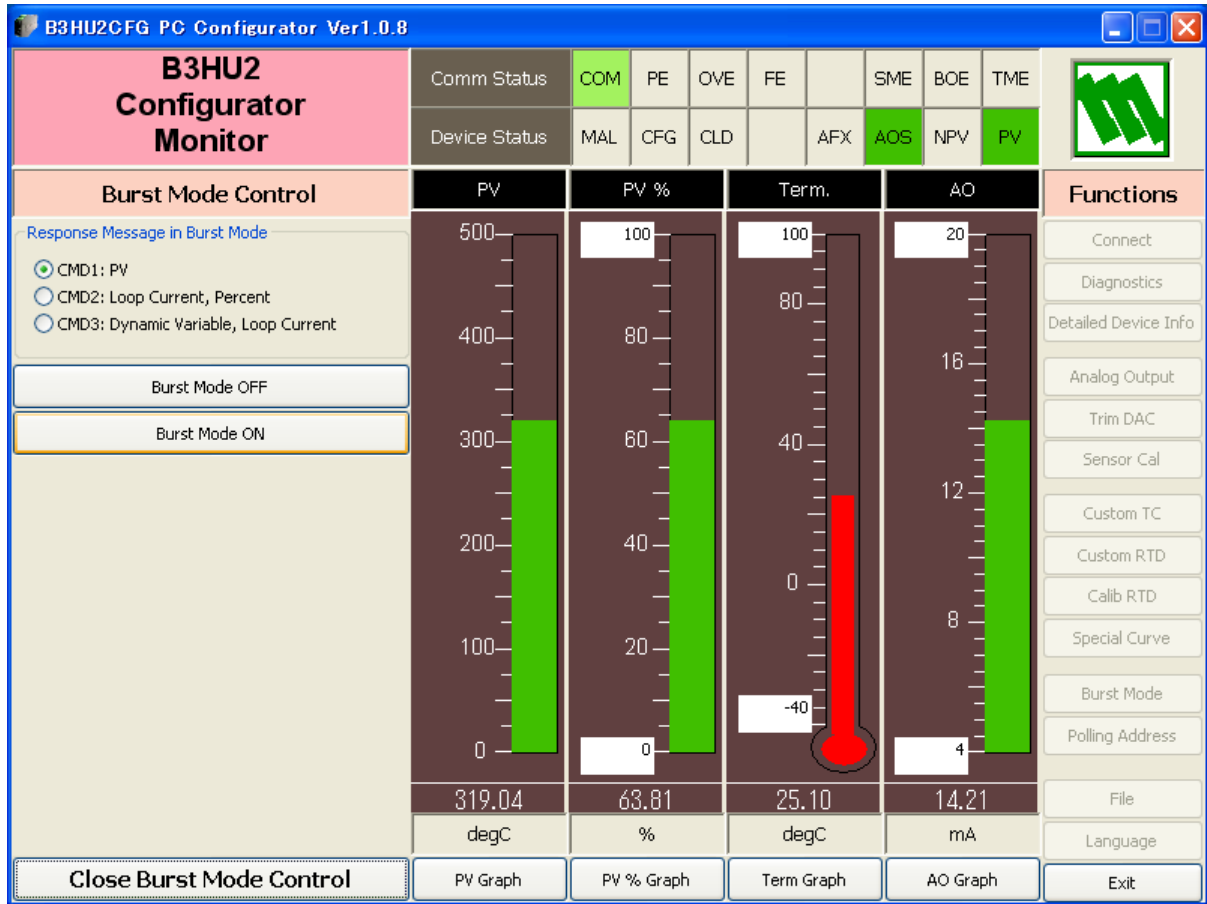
B3HU2CFG PC Configurator Ver1.0.8

B3HU2 Configurator Monitor

| Comm Status | COM | PE | OVE | FE | | SME | BOE | TME |
|---|---|---|---|---|---|---|---|---|
| Device Status | MAL | CFG | CLD | | AFX | AOS | NPV | PV |

Burst Mode Control

Response Message in Burst Mode

CMD1: PV
CMD2: Loop Current, Percent
CMD3: Dynamic Variable, Loop Current

Burst Mode OFF

Burst Mode ON

PV
500
400
300
200
100
0
319.04
degC

PV %
100
80
60
40
20
0
63.81
%

Term.
100
80
40
0
-40
25.10
degC

AO
20
16
12
8
4
14.21
mA

Functions
Connect
Diagnostics
Detailed Device Info
Analog Output
Trim DAC
Sensor Cal
Custom TC
Custom RTD
Calib RTD
Special Curve
Burst Mode
Polling Address
File
Language

Close Burst Mode Control
PV Graph
PV % Graph
Term Graph
AO Graph
Exit